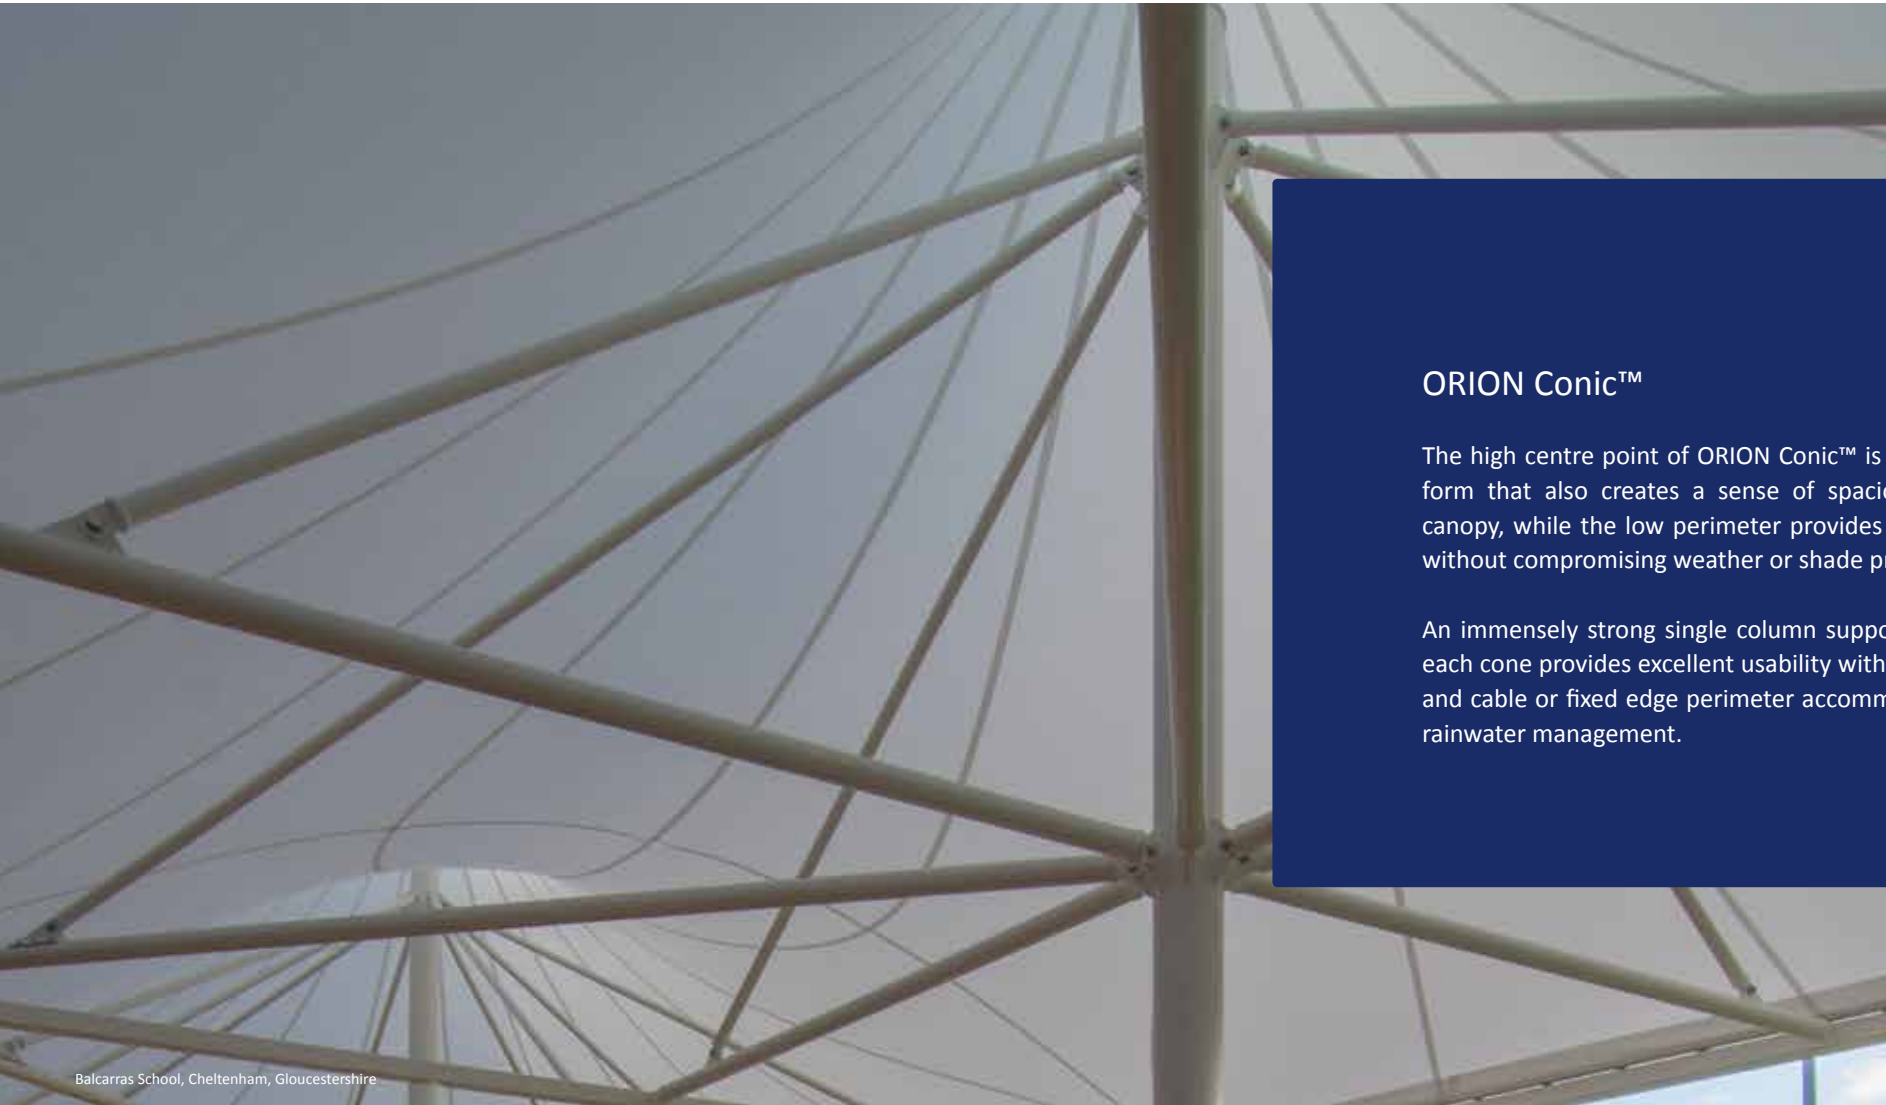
ORION Conic™

The high centre point of ORION Conic™ is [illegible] form that also creates a sense of spaci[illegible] canopy, while the low perimeter provides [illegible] without compromising weather or shade p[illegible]

An immensely strong single column suppo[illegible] each cone provides excellent usability with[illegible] and cable or fixed edge perimeter accomm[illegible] rainwater management.

Balcarras School, Cheltenham, Gloucestershire